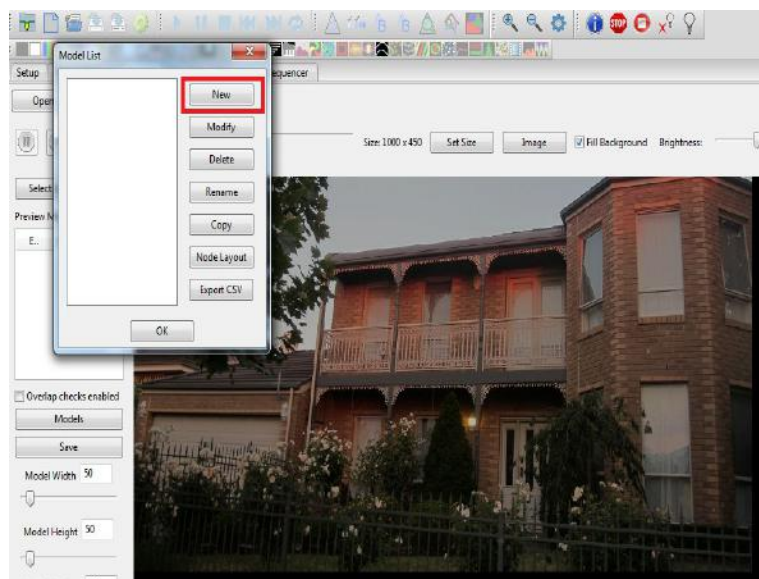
Model List

New

Modify

Delete

Rename

Copy

Node Layout

Export CSV

OK

Setup

equencer

Oper

Size: 1000 x 450

Set Size

Image

Fill Background

Brightness:

Select

Preview

E..

Overlap checks enabled

Models

Save

Model Width 50

Model Height 50